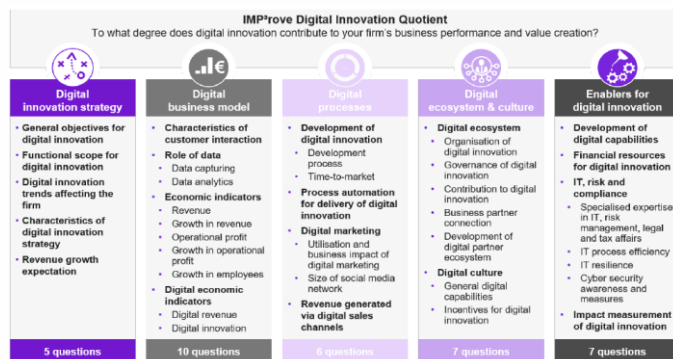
IMP³rove Digital Innovation Quotient
To what degree does digital innovation contribute to your firm's business performance and value creation?

Digital innovation strategy
- General objectives for digital innovation
- Functional scope for digital innovation
- Digital innovation trends affecting the firm
- Characteristics of digital innovation strategy
- Revenue growth expectation

5 questions

Digital business model
- Characteristics of customer interaction
- Role of data
  - Data capturing
  - Data analytics
- Economic indicators
  - Revenue
  - Growth in revenue
  - Operational profit
  - Growth in operational profit
  - Growth in employees
- Digital economic indicators
  - Digital revenue
  - Digital innovation

10 questions

Digital processes
- Development of digital innovation
  - Development process
  - Time-to-market
- Process automation for delivery of digital innovation
- Digital marketing
  - Utilisation and business impact of digital marketing
  - Size of social media network
- Revenue generated via digital sales channels

6 questions

Digital ecosystem & culture
- Digital ecosystem
  - Organisation of digital innovation
  - Governance of digital innovation
  - Contribution to digital innovation
  - Business partner connection
  - Development of digital partner ecosystem
- Digital culture
  - General digital capabilities
  - Incentives for digital innovation

7 questions

Enablers for digital innovation
- Development of digital capabilities
- Financial resources for digital innovation
- IT, risk and compliance
  - Specialised expertise in IT, risk management, legal and tax affairs
  - IT process efficiency
  - IT resilience
  - Cyber security awareness and measures
- Impact measurement of digital innovation

7 questions